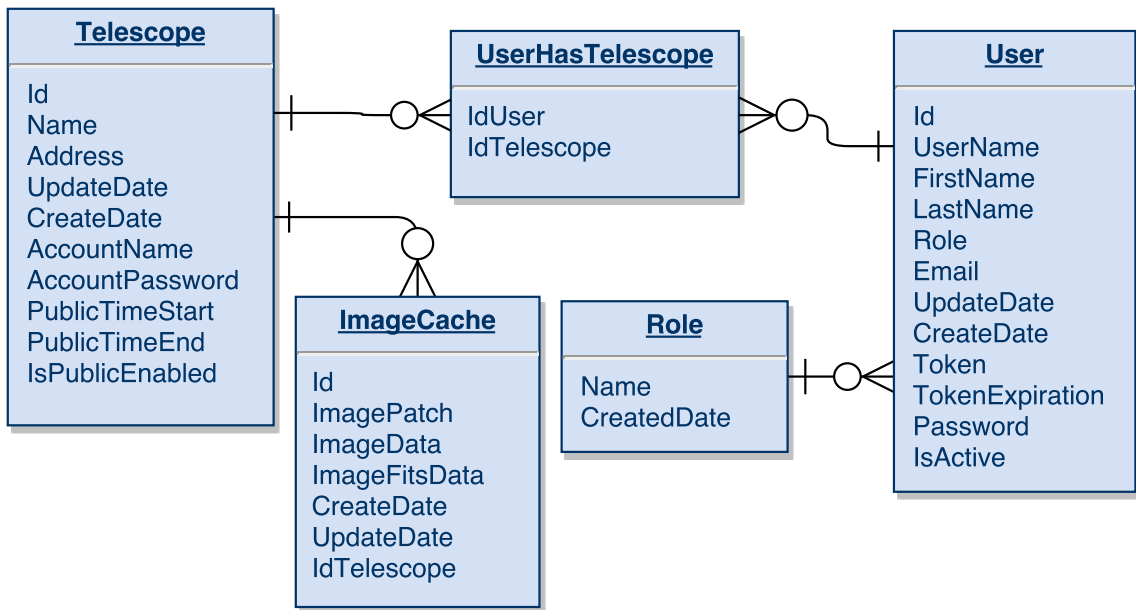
Telescope

Id
Name
Address
UpdateDate
CreateDate
AccountName
AccountPassword
PublicTimeStart
PublicTimeEnd
IsPublicEnabled

UserHasTelescope

IdUser
IdTelescope

User

Id
UserName
FirstName
LastName
Role
Email
UpdateDate
CreateDate
Token
TokenExpiration
Password
IsActive

ImageCache

Id
ImagePatch
ImageData
ImageFitsData
CreateDate
UpdateDate
IdTelescope

Role

Name
CreatedDate